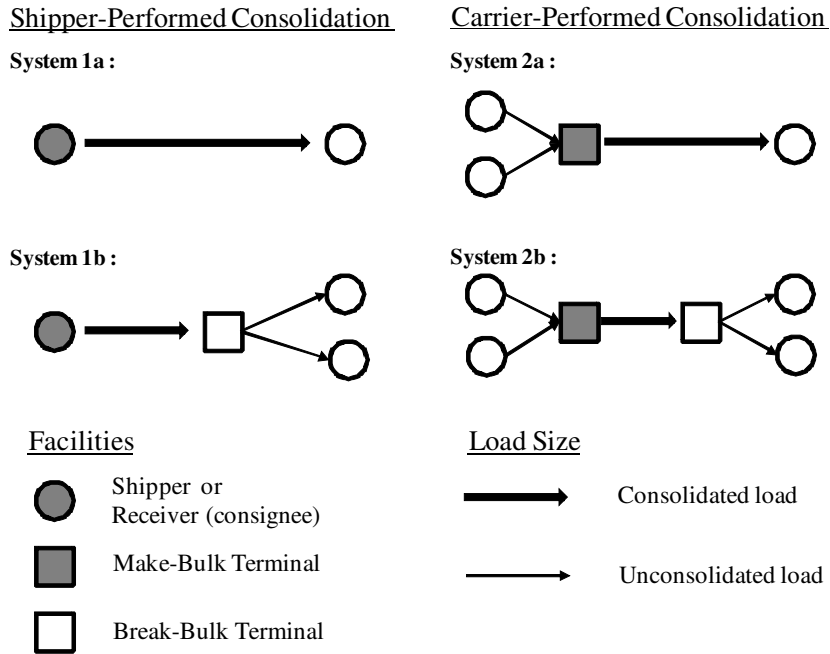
Shipper-Performed Consolidation

System 1a :

System 1b :

Carrier-Performed Consolidation

System 2a :

System 2b :

Facilities

Shipper or Receiver (consignee)

Make-Bulk Terminal

Break-Bulk Terminal

Load Size

Consolidated load

Unconsolidated load